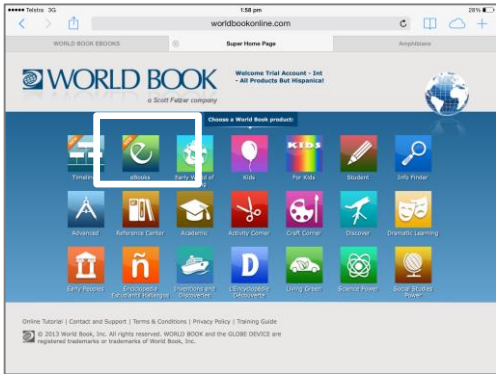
••••• Telstra 3G 1:58 pm 28%

worldbookonline.com

WORLD BOOK EBOOKS Super Home Page Amphibians

WORLD BOOK

a Scott Fetzer company

Welcome Trial Account - Int - All Products But Hispanic!

Choose a World Book product:

Timelines eBooks Early World of Learning Kids For Kids Student Info Finder

KIDS

Advanced Reference Center Academic Activity Corner Craft Corner Discover Dramatic Learning

Early Peoples Enciclopedia Estudiantil Hallazgos Inventions and Discoveries L'Encyclopédie Découverte Living Green Science Power Social Studies Power

D

Online Tutorial | Contact and Support | Terms & Conditions | Privacy Policy | Training Guide

© 2013 World Book, Inc. All rights reserved. WORLD BOOK and the GLOBE DEVICE are registered trademarks or trademarks of World Book, Inc.